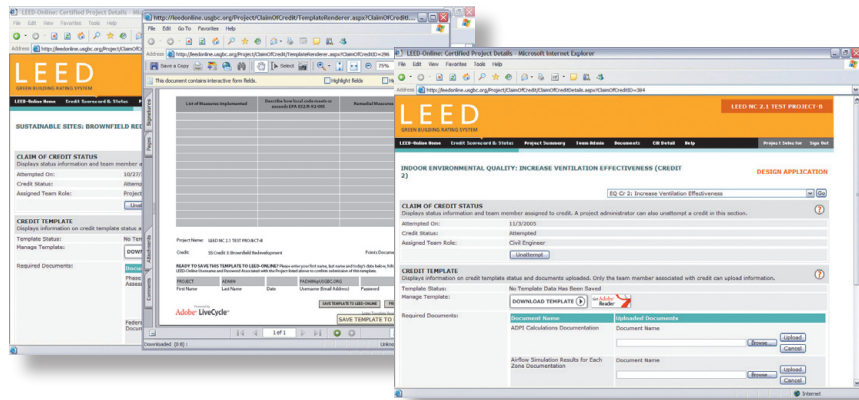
LEED-Online: Certified Project Details - Microsoft Internet Explorer

File Edit View Favorites Tools Help

Address http://leedonline.usgbc.org/Project/ClaimOfCreditDetails.aspx?ClaimOfCreditID=384

LEED

GREEN BUILDING RATING SYSTEM

LEED NC 2.1 TEST PROJECT-B

LEED-Online Home | Credit Scorecard & Status | Project Summary | Team Admin | Documents | CIR Detail | Help | Project Selector | Sign Out

INDOOR ENVIRONMENTAL QUALITY: INCREASE VENTILATION EFFECTIVENESS (CREDIT 2)

DESIGN APPLICATION

EQ Cr 2: Increase Ventilation Effectiveness

Go

CLAIM OF CREDIT STATUS

Displays status information and team member assigned to credit. A project administrator can also unattempt a credit in this section.

Attempted On: 11/3/2005

Credit Status: Attempted

Assigned Team Role: Civil Engineer

Unattempt

CREDIT TEMPLATE

Displays information on credit template status and documents uploaded. Only the team member associated with credit can upload information.

Template Status: No Template Data Has Been Saved

Manage Template: DOWNLOAD TEMPLATE

Get Adobe Reader

Required Documents:

| Document Name | Uploaded Documents |
|---|---|
| ADPI Calculations Documentation | Document Name |
| Airflow Simulation Results for Each Zone Documentation | Document Name |

Browse... Upload Cancel

Browse... Upload Cancel

Internet

http://leedonline.usgbc.org/Project/ClaimOfCredit/TemplateRenderer.aspx?ClaimOfCredit=...

File Edit Go To Favorites Help

Save a Copy | Print | Select | 75%

This document contains interactive form fields.

Highlight fields

List of Measures Implemented

Describe how local code meets or exceeds EPA 832/R-92-005

Remedial Measures

Project Name: LEED NC 2.1 TEST PROJECT-B

Credit: SS Credit 3: Brownfield Redevelopment

Points Documented

READY TO SAVE THIS TEMPLATE TO LEED-ONLINE?

| PROJECT | ADMIN | | PASSWORD@USGBC.ORG |
|---|---|---|---|
| First Name | Last Name | Date | Username (Email Address) | Password |

SAVE TEMPLATE TO LEED-ONLINE

SAVE TEMPLATE TO

Adobe LiveCycle

1 of 1

Downloaded

Signatures

Pages

Attachments

Comments

LEED-Online: Certified Project Details

File Edit View Favorites Tools Help

Address http://leedonline.usgbc.org/Project/Cl

LEED

GREEN BUILDING RATING SYSTEM

LEED-Online Home | Credit Scorecard & Status

SUSTAINABLE SITES: BROWNFIELD RE

CLAIM OF CREDIT STATUS

Displays status information and team member a

Attempted On: 10/27/

Credit Status: Attemp

Assigned Team Role: Project

Unatt

CREDIT TEMPLATE

Displays information on credit template status a

Template Status: No Tem

Manage Template: DOWN

Required Documents: Docu

Phase Asses

Federa Docum